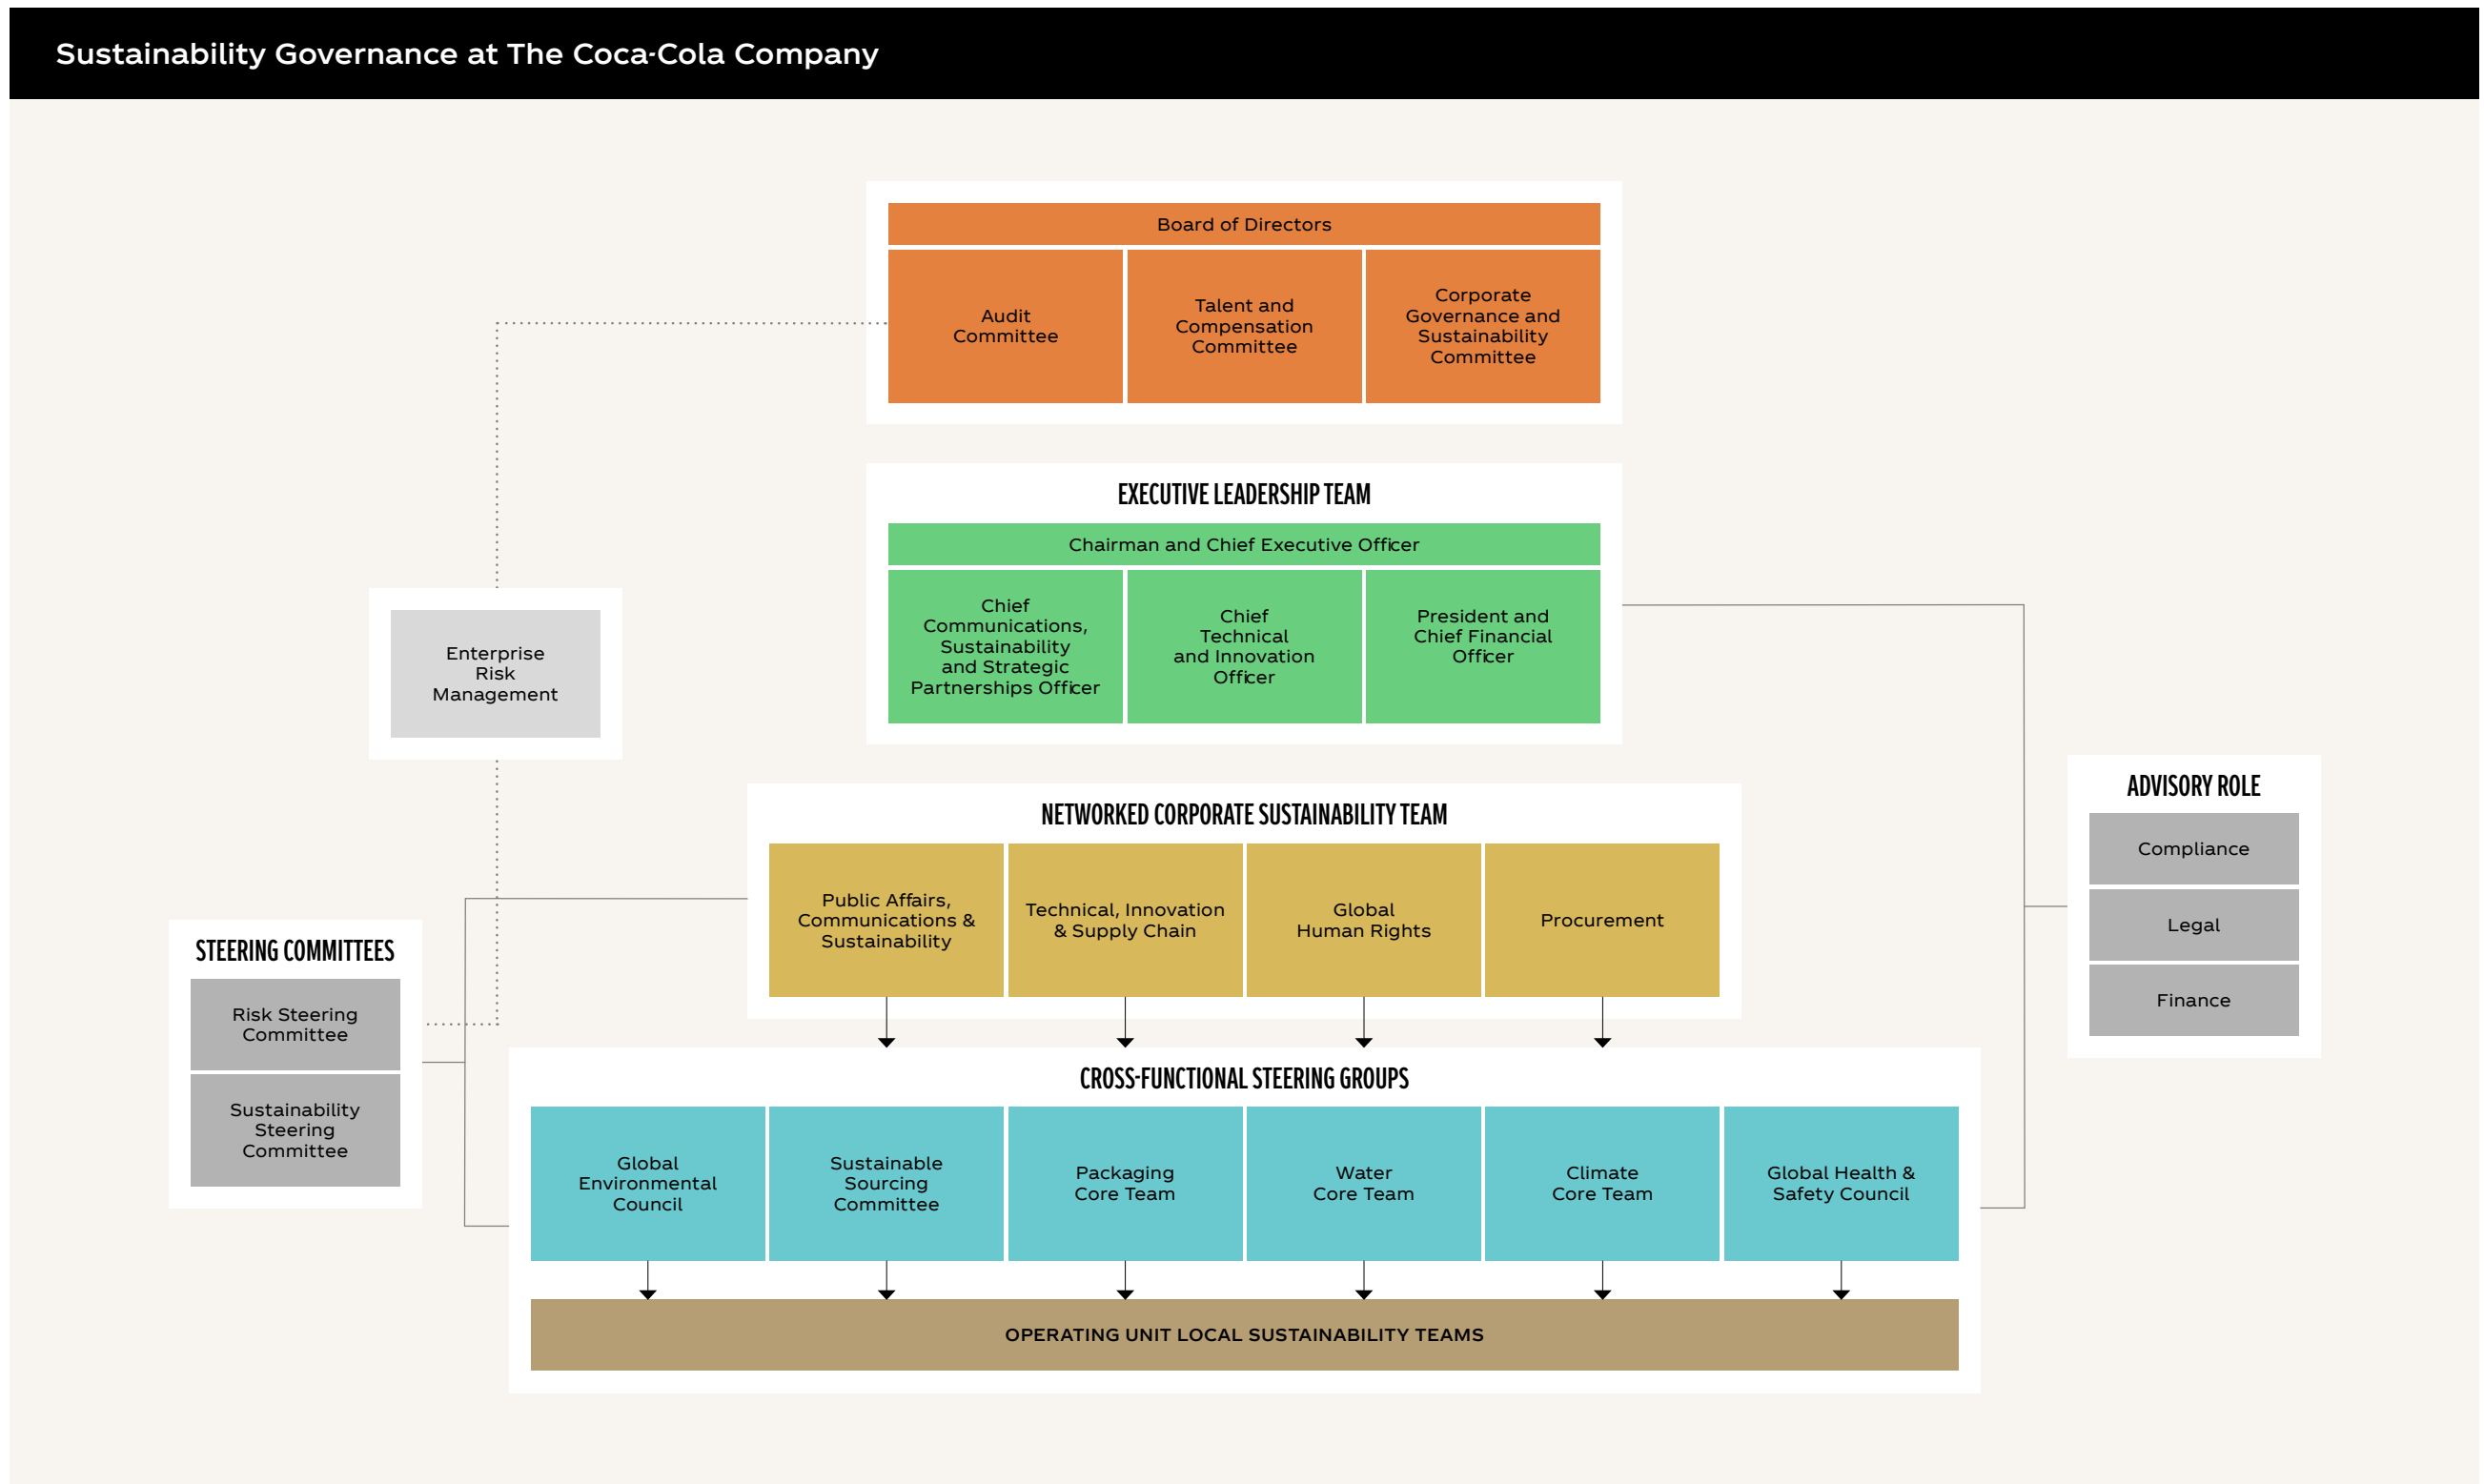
Sustainability Governance at The Coca-Cola Company

Board of Directors

Audit Committee

Talent and Compensation Committee

Corporate Governance and Sustainability Committee

EXECUTIVE LEADERSHIP TEAM

Chairman and Chief Executive Officer

Chief Communications, Sustainability and Strategic Partnerships Officer

Chief Technical and Innovation Officer

President and Chief Financial Officer

Enterprise Risk Management

NETWORKED CORPORATE SUSTAINABILITY TEAM

Public Affairs, Communications & Sustainability

Technical, Innovation & Supply Chain

Global Human Rights

Procurement

ADVISORY ROLE

Compliance

Legal

Finance

STEERING COMMITTEES

Risk Steering Committee

Sustainability Steering Committee

CROSS-FUNCTIONAL STEERING GROUPS

Global Environmental Council

Sustainable Sourcing Committee

Packaging Core Team

Water Core Team

Climate Core Team

Global Health & Safety Council

OPERATING UNIT LOCAL SUSTAINABILITY TEAMS